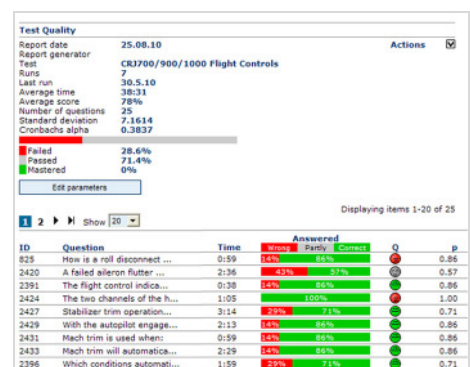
Test Quality

| | |
|---|---|
| Report date | 25.08.10 |
| Report generator | |
| Test | CRJ700/900/1000 Flight Controls |
| Runs | 7 |
| Last run | 30.5.10 |
| Average time | 38:31 |
| Average score | 78% |
| Number of questions | 25 |
| Standard deviation | 7.1614 |
| Cronbachs alpha | 0.3837 |

Actions

Failed 28.6%
Passed 71.4%
Mastered 0%

Edit parameters

1 2 Show 20

Displaying items 1-20 of 25

| ID | Question | Time | Answered Wrong Partly Correct | Q | p |
|---|---|---|---|---|---|
| 825 | How is a roll disconnect ... | 0:59 | 14% 86% | | 0.86 |
| 2420 | A failed aileron flutter ... | 2:36 | 43% 57% | | 0.57 |
| 2391 | The flight control indica... | 0:38 | 14% 86% | | 0.86 |
| 2424 | The two channels of the h... | 1:05 | 100% | | 1.00 |
| 2427 | Stabilizer trim operation... | 3:14 | 29% 71% | | 0.71 |
| 2429 | With the autopilot engage... | 2:13 | 14% 86% | | 0.86 |
| 2431 | Mach trim is used when: | 0:59 | 14% 86% | | 0.86 |
| 2433 | Mach trim will automatica... | 2:29 | 14% 86% | | 0.86 |
| 2396 | Which conditions automati... | 1:59 | 29% 71% | | 0.71 |